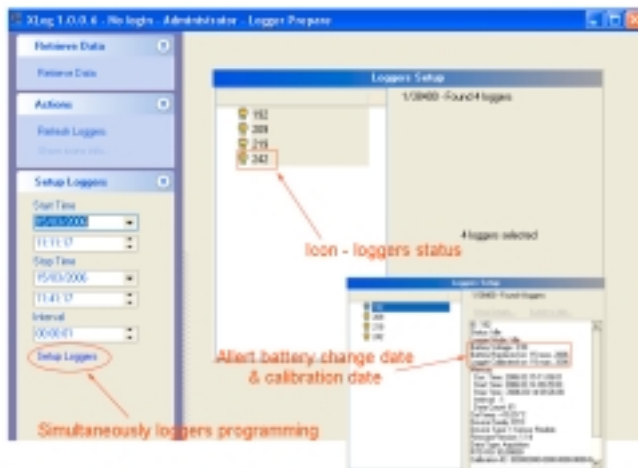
XLog 1.0.0.6 - No login - Administrator - Logger Prepare

Retrieve Data

Retrieve Data

Actions

Refresh Loggers

Show more info...

Setup Loggers

Start Time

15/03/2006

11:11:17

Stop Time

15/03/2006

11:41:17

Interval

00:00:01

Setup Loggers

Loggers Setup

192

208

216

242

1/38400 - Found 4 loggers

4 loggers selected

Icon - loggers status

Loggers Setup

192

208

216

242

1/38400 - Found loggers

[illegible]

Allert battery change date & calibration date

Simultaneously loggers programming